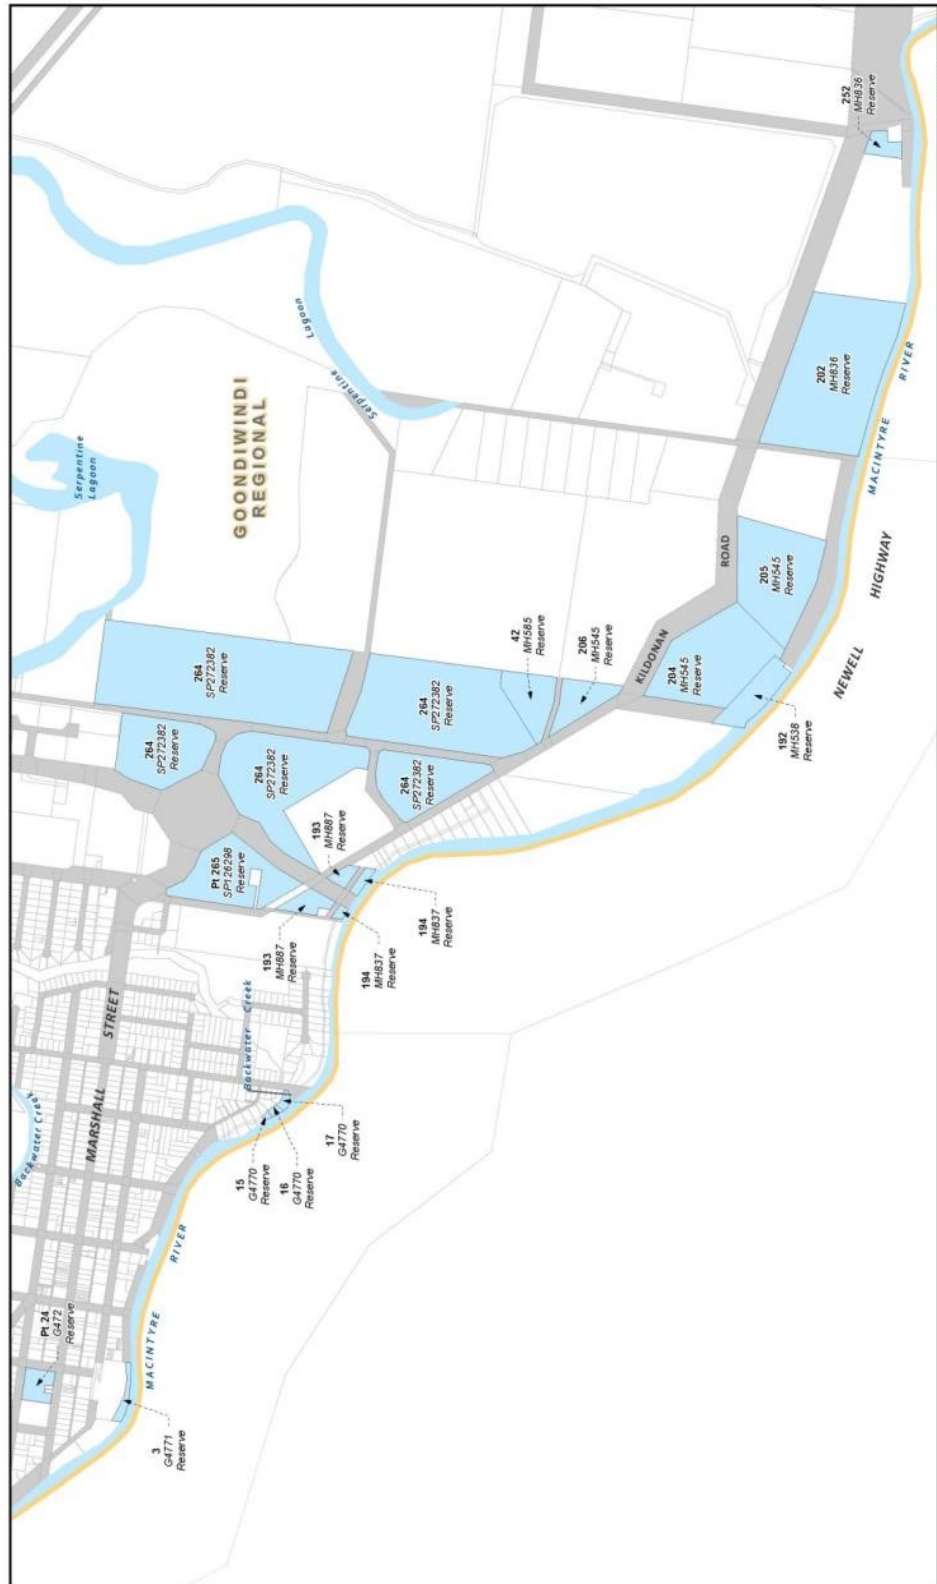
252
MH836
Reserve

Serpentine Lagoon

Serpentine Lagoon

GOONDIWINDI REGIONAL

202
MH836
Reserve

MACINTYRE RIVER

HIGHWAY

NEWELL

ROAD

KILDONAN

205
MH545
Reserve

204
MH545
Reserve

192
MH538
Reserve

42
MH585
Reserve

206
MH545
Reserve

264
SP272382
Reserve

264
SP272382
Reserve

264
SP272382
Reserve

264
SP272382
Reserve

264
SP272382
Reserve

193
MH887
Reserve

Pt 265
SP126298
Reserve

193
MH887
Reserve

194
MH837
Reserve

194
MH837
Reserve

Backwater Creek

STREET

MARSHALL

Backwater Creek

15
G4770
Reserve

16
G4770
Reserve

17
G4770
Reserve

RIVER

MACINTYRE

Pt 24
G472
Reserve

3
G4771
Reserve